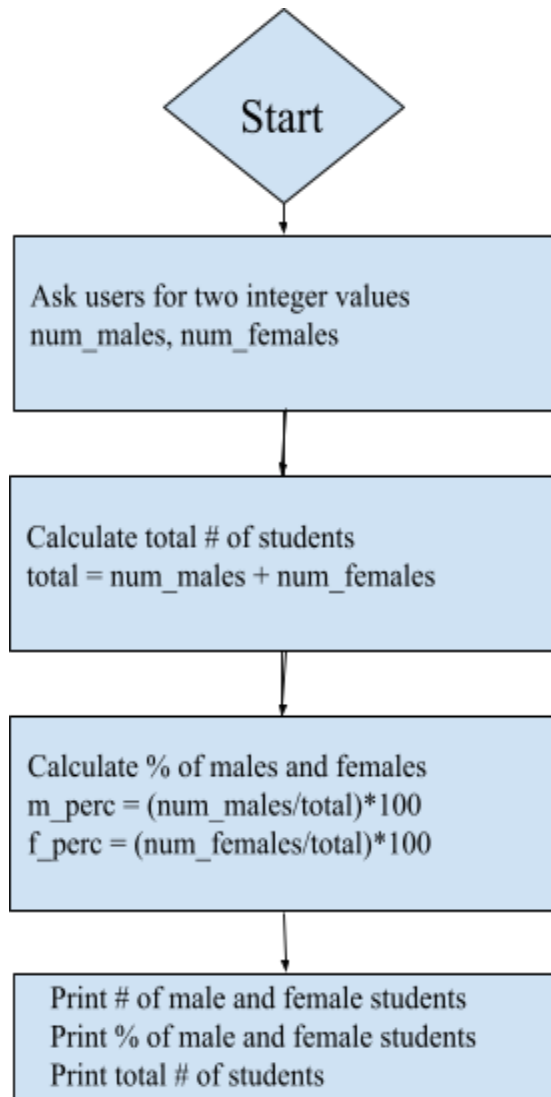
Start

Ask users for two integer values
num_males, num_females

Calculate total # of students
total = num_males + num_females

Calculate % of males and females
m_perc = (num_males/total)*100
f_perc = (num_females/total)*100

Print # of male and female students
Print % of male and female students
Print total # of students